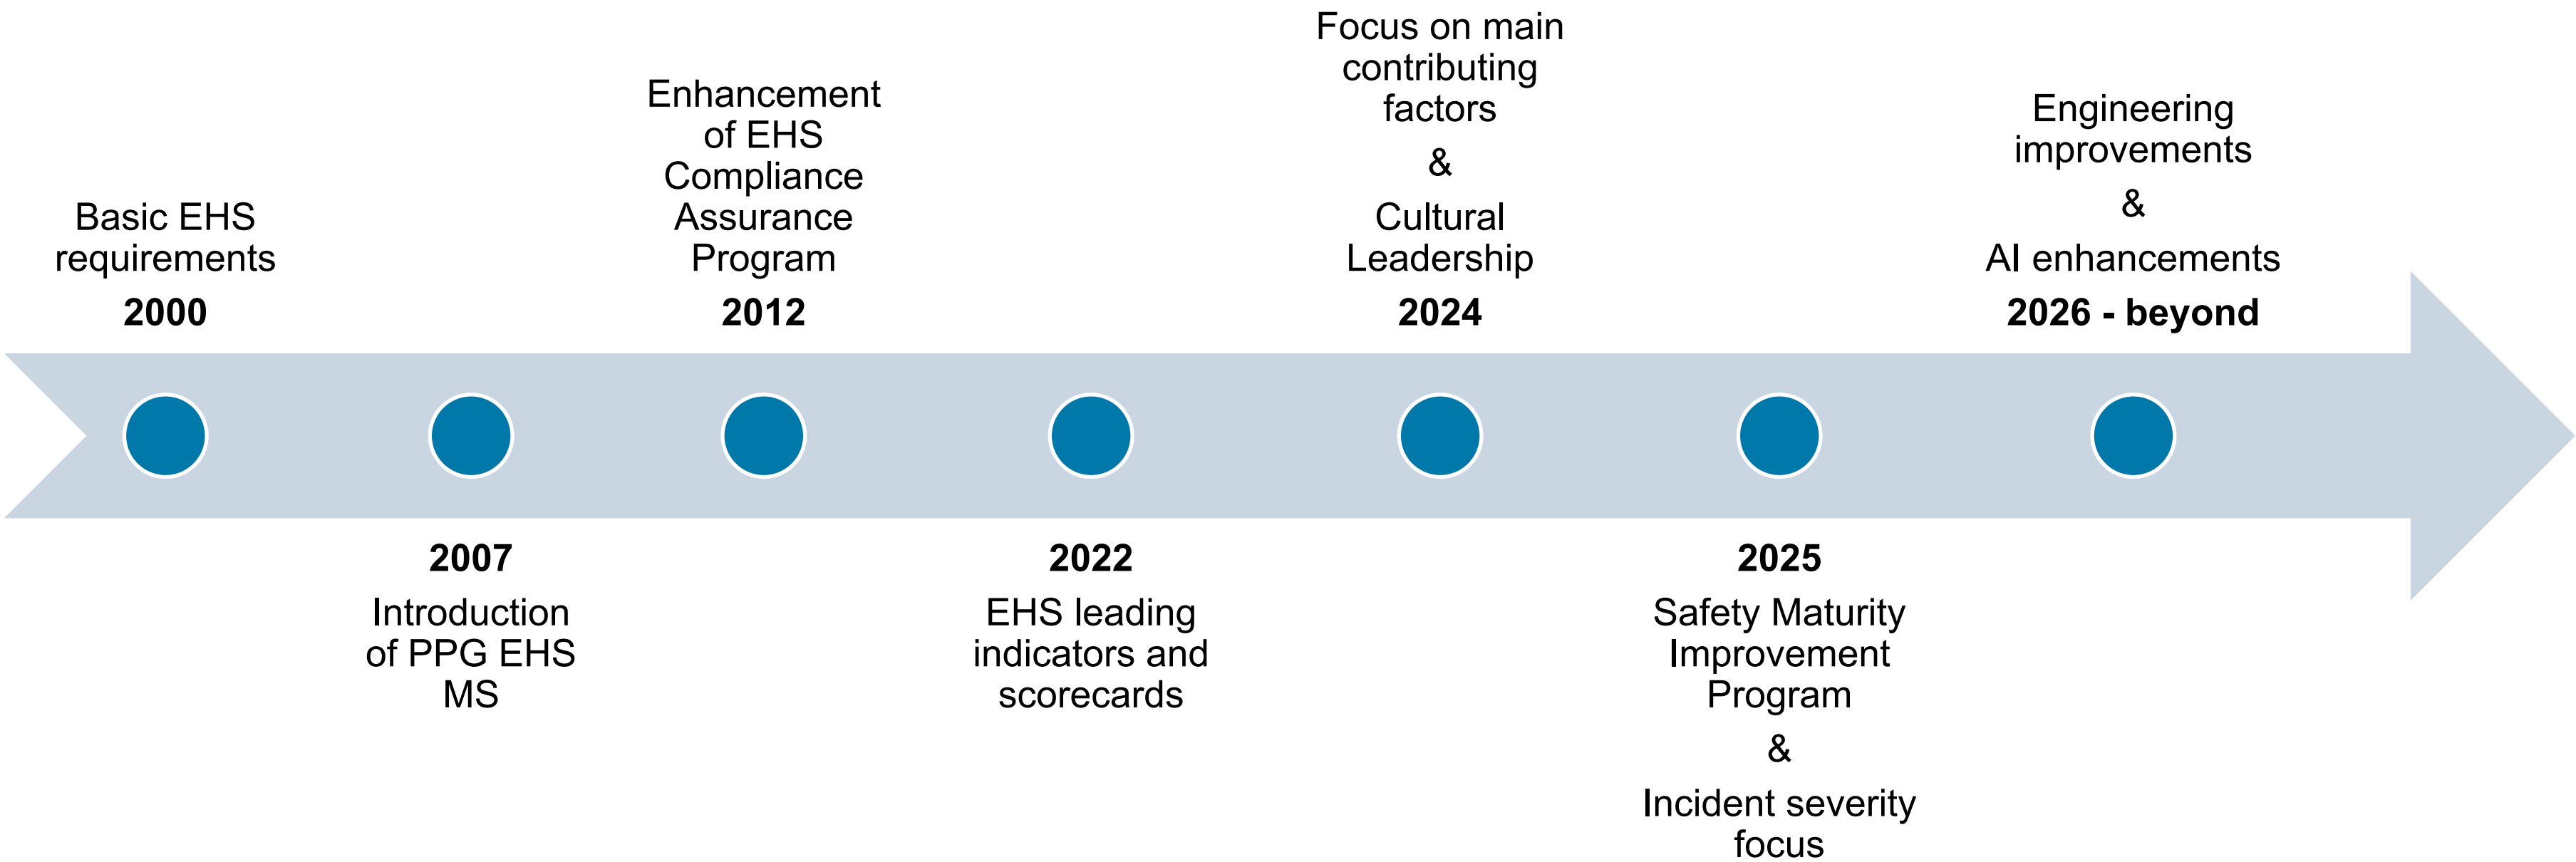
Basic EHS requirements
2000

2007
Introduction of PPG EHS MS

Enhancement of EHS Compliance Assurance Program
2012

2022
EHS leading indicators and scorecards

Focus on main contributing factors
&
Cultural Leadership
2024

2025
Safety Maturity Improvement Program
&
Incident severity focus

Engineering improvements
&
AI enhancements
2026 - beyond